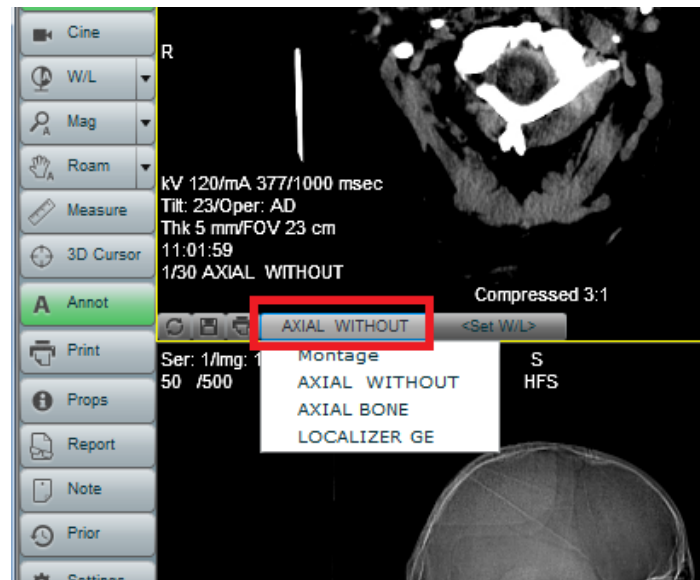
Cine
W/L
Mag
Roam
Measure
3D Cursor
Annot
Print
Props
Report
Note
Prior
Settings

R

kV 120/mA 377/1000 msec
Tilt: 23/Oper: AD
Thk 5 mm/FOV 23 cm
11:01:59
1/30 AXIAL WITHOUT

Compressed 3:1

AXIAL WITHOUT
<Set W/L>

Ser: 1/Img: 1
50 /500

Montage
AXIAL WITHOUT
AXIAL BONE
LOCALIZER GE

S
HFS